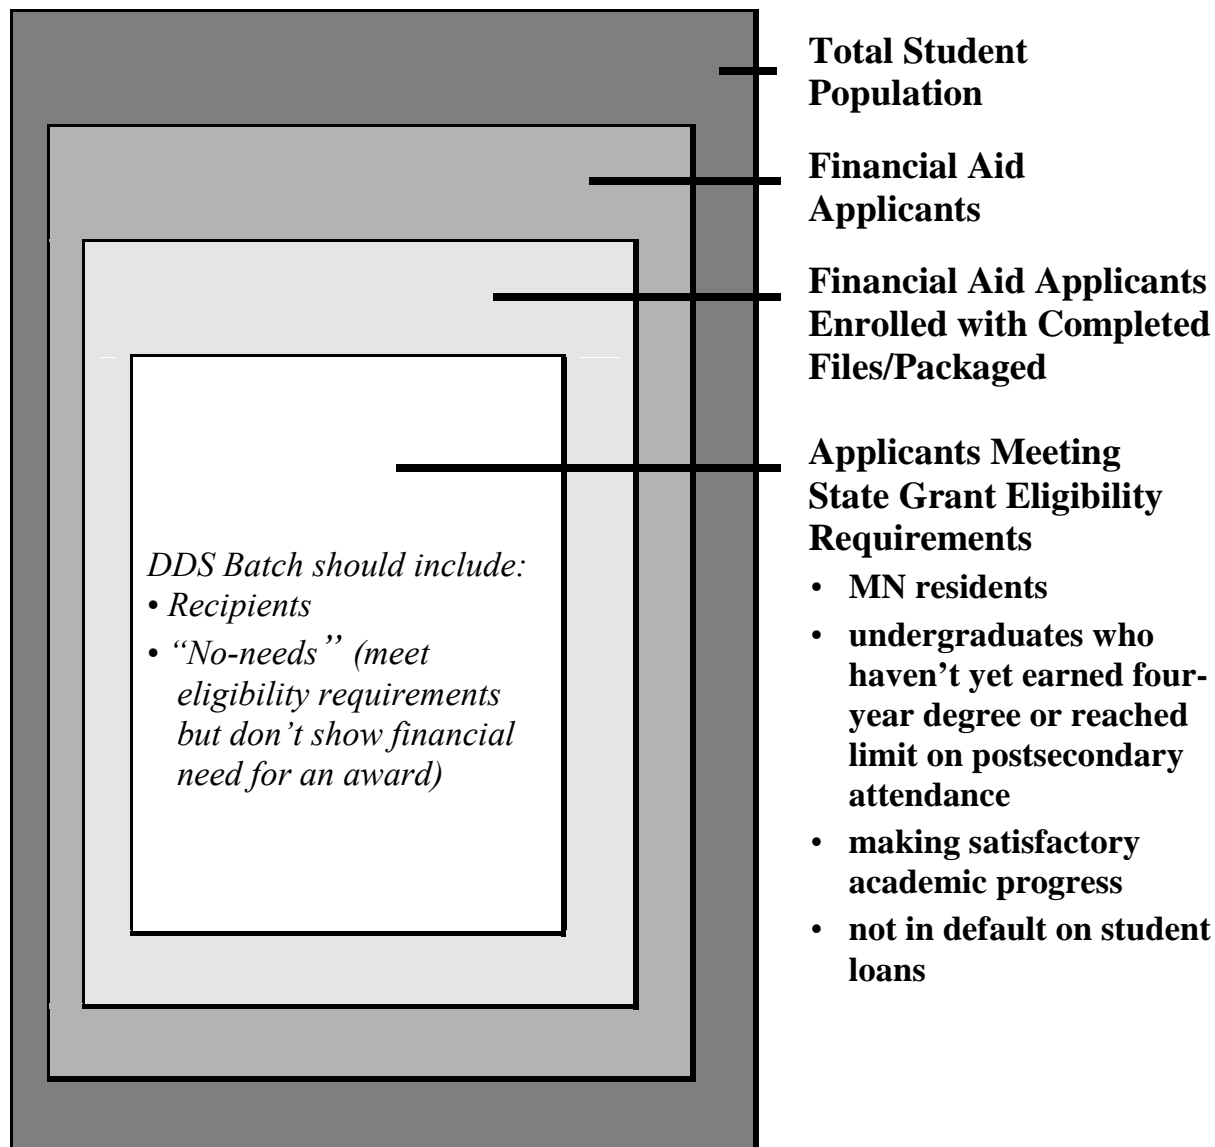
DDS Batch should include:
• Recipients
• "No-needs" (meet eligibility requirements but don't show financial need for an award)

Total Student Population

Financial Aid Applicants

Financial Aid Applicants Enrolled with Completed Files/Packaged

Applicants Meeting State Grant Eligibility Requirements
• MN residents
• undergraduates who haven't yet earned four-year degree or reached limit on postsecondary attendance
• making satisfactory academic progress
• not in default on student loans